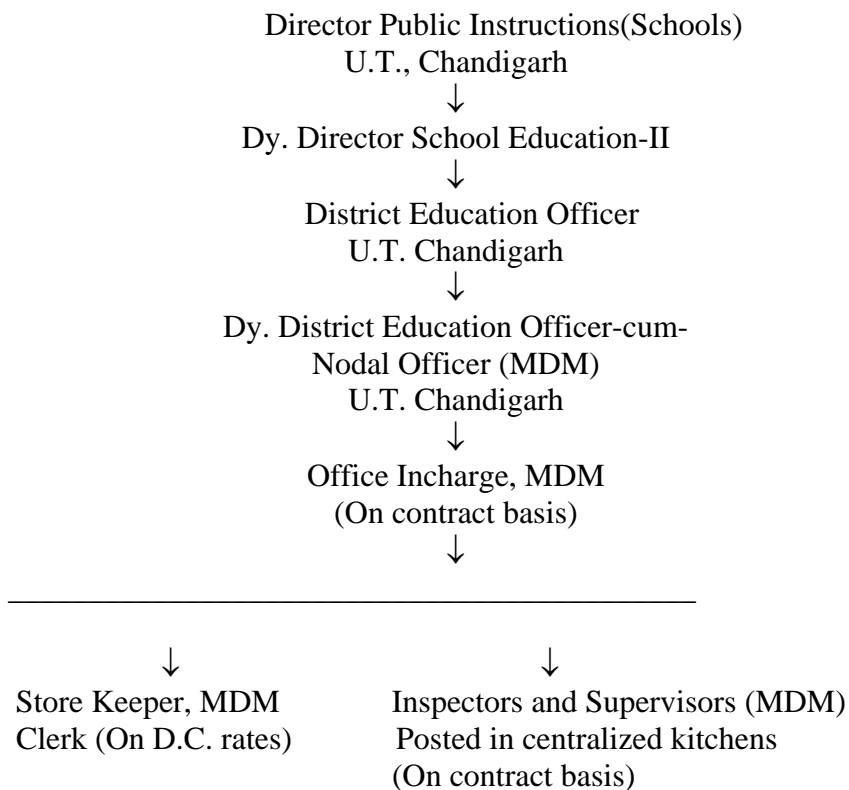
Director Public Instructions(Schools)
U.T., Chandigarh
↓
Dy. Director School Education-II
↓
District Education Officer
U.T. Chandigarh
↓
Dy. District Education Officer-cum-Nodal Officer (MDM)
U.T. Chandigarh
↓
Office Incharge, MDM
(On contract basis)
↓

↓
Store Keeper, MDM
Clerk (On D.C. rates)

↓
Inspectors and Supervisors (MDM)
Posted in centralized kitchens
(On contract basis)